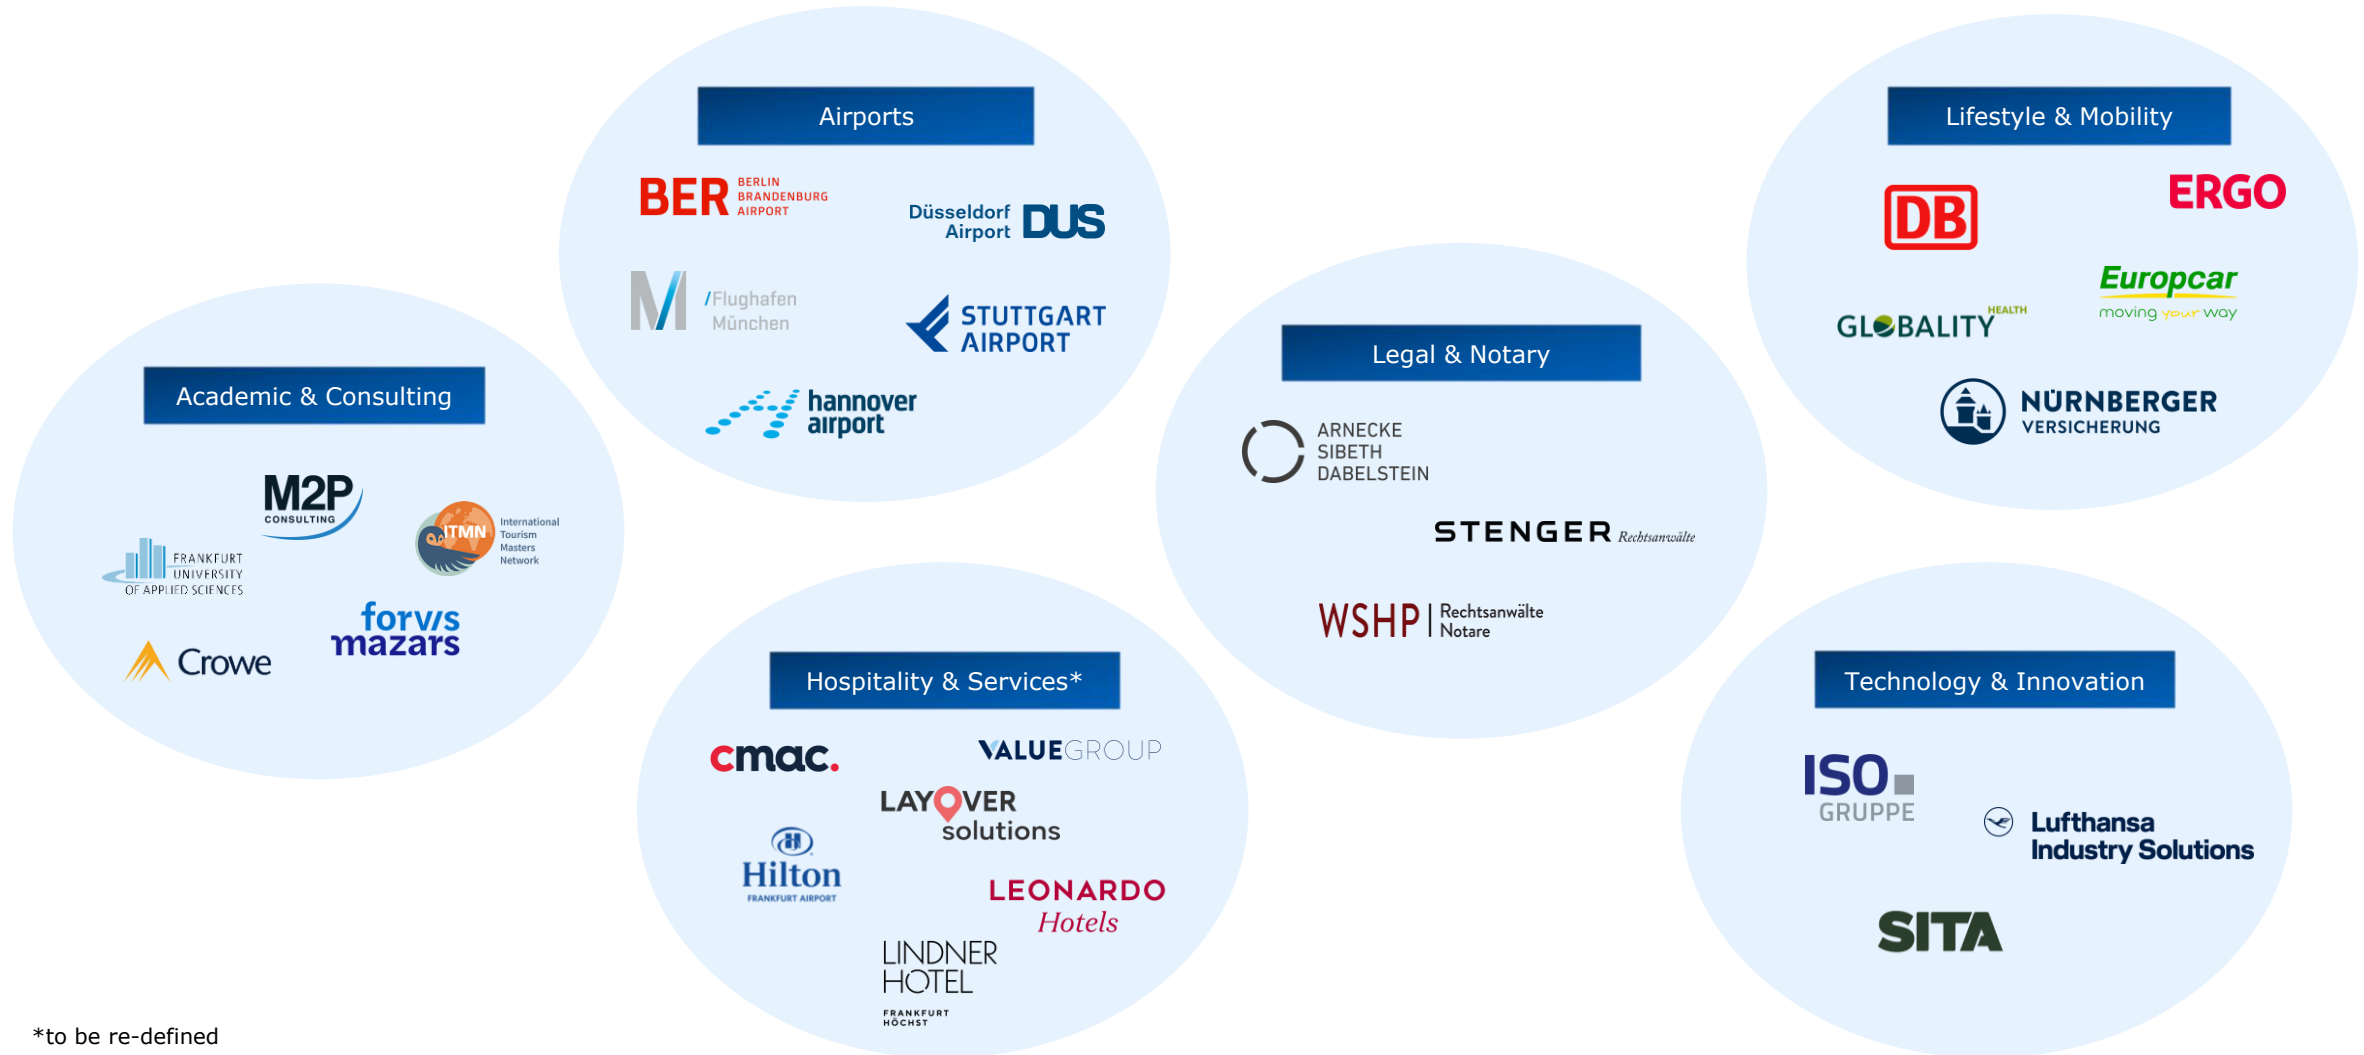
Airports

BER BERLIN BRANDENBURG AIRPORT

Düsseldorf Airport DUS

/Flughafen München

STUTTGART AIRPORT

hannover airport

Lifestyle & Mobility

DB

ERGO

GLOBALITY HEALTH

Europcar moving your way

NÜRNBERGER VERSICHERUNG

Academic & Consulting

M2P CONSULTING

FRANKFURT UNIVERSITY OF APPLIED SCIENCES

ITMN International Tourism Masters Network

forvis mazars

Crowe

Legal & Notary

ARNECKE SIBETH DABELSTEIN

STENGER Rechtsanwälte

WSHP | Rechtsanwälte Notare

Hospitality & Services*

cmac.

VALUEGROUP

LAYOVER solutions

Hilton FRANKFURT AIRPORT

LEONARDO Hotels

LINDNER HOTEL FRANKFURT HÖCHST

Technology & Innovation

ISO GRUPPE

Lufthansa Industry Solutions

SITA

*to be re-defined